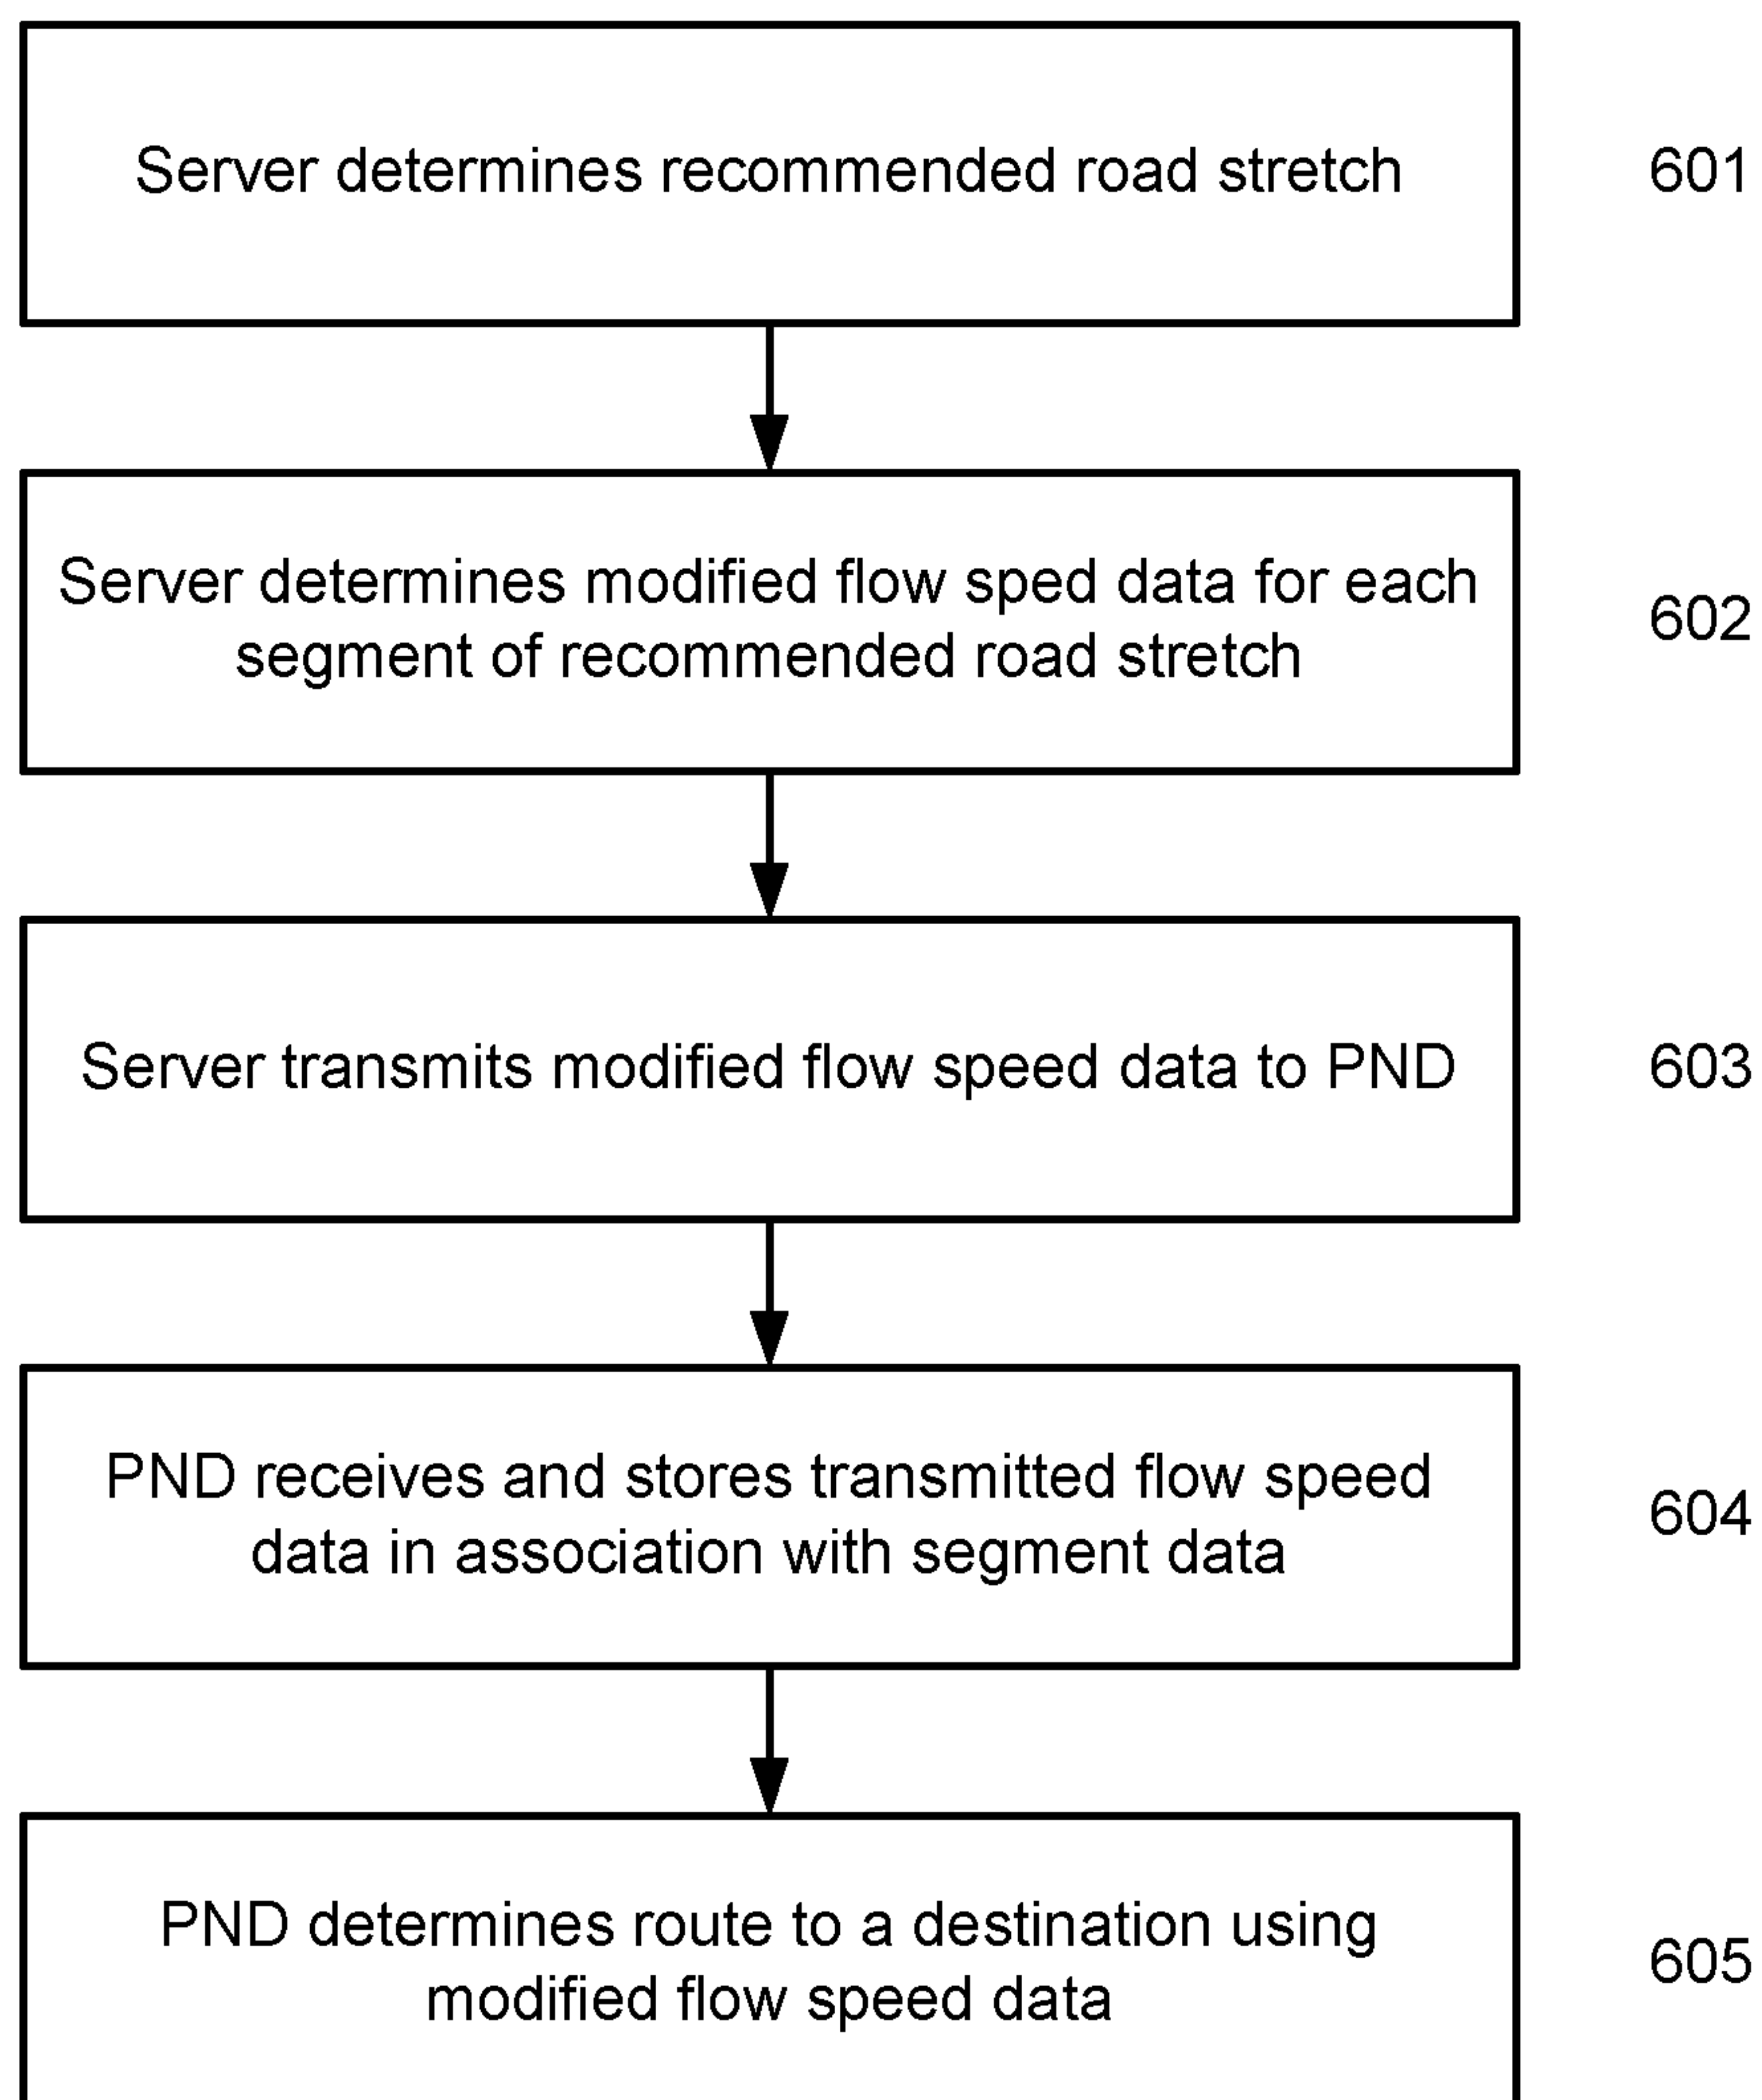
Server determines recommended road stretch

601

Server determines modified flow sped data for each segment of recommended road stretch

602

Server transmits modified flow speed data to PND

603

PND receives and stores transmitted flow speed data in association with segment data

604

PND determines route to a destination using modified flow speed data

605